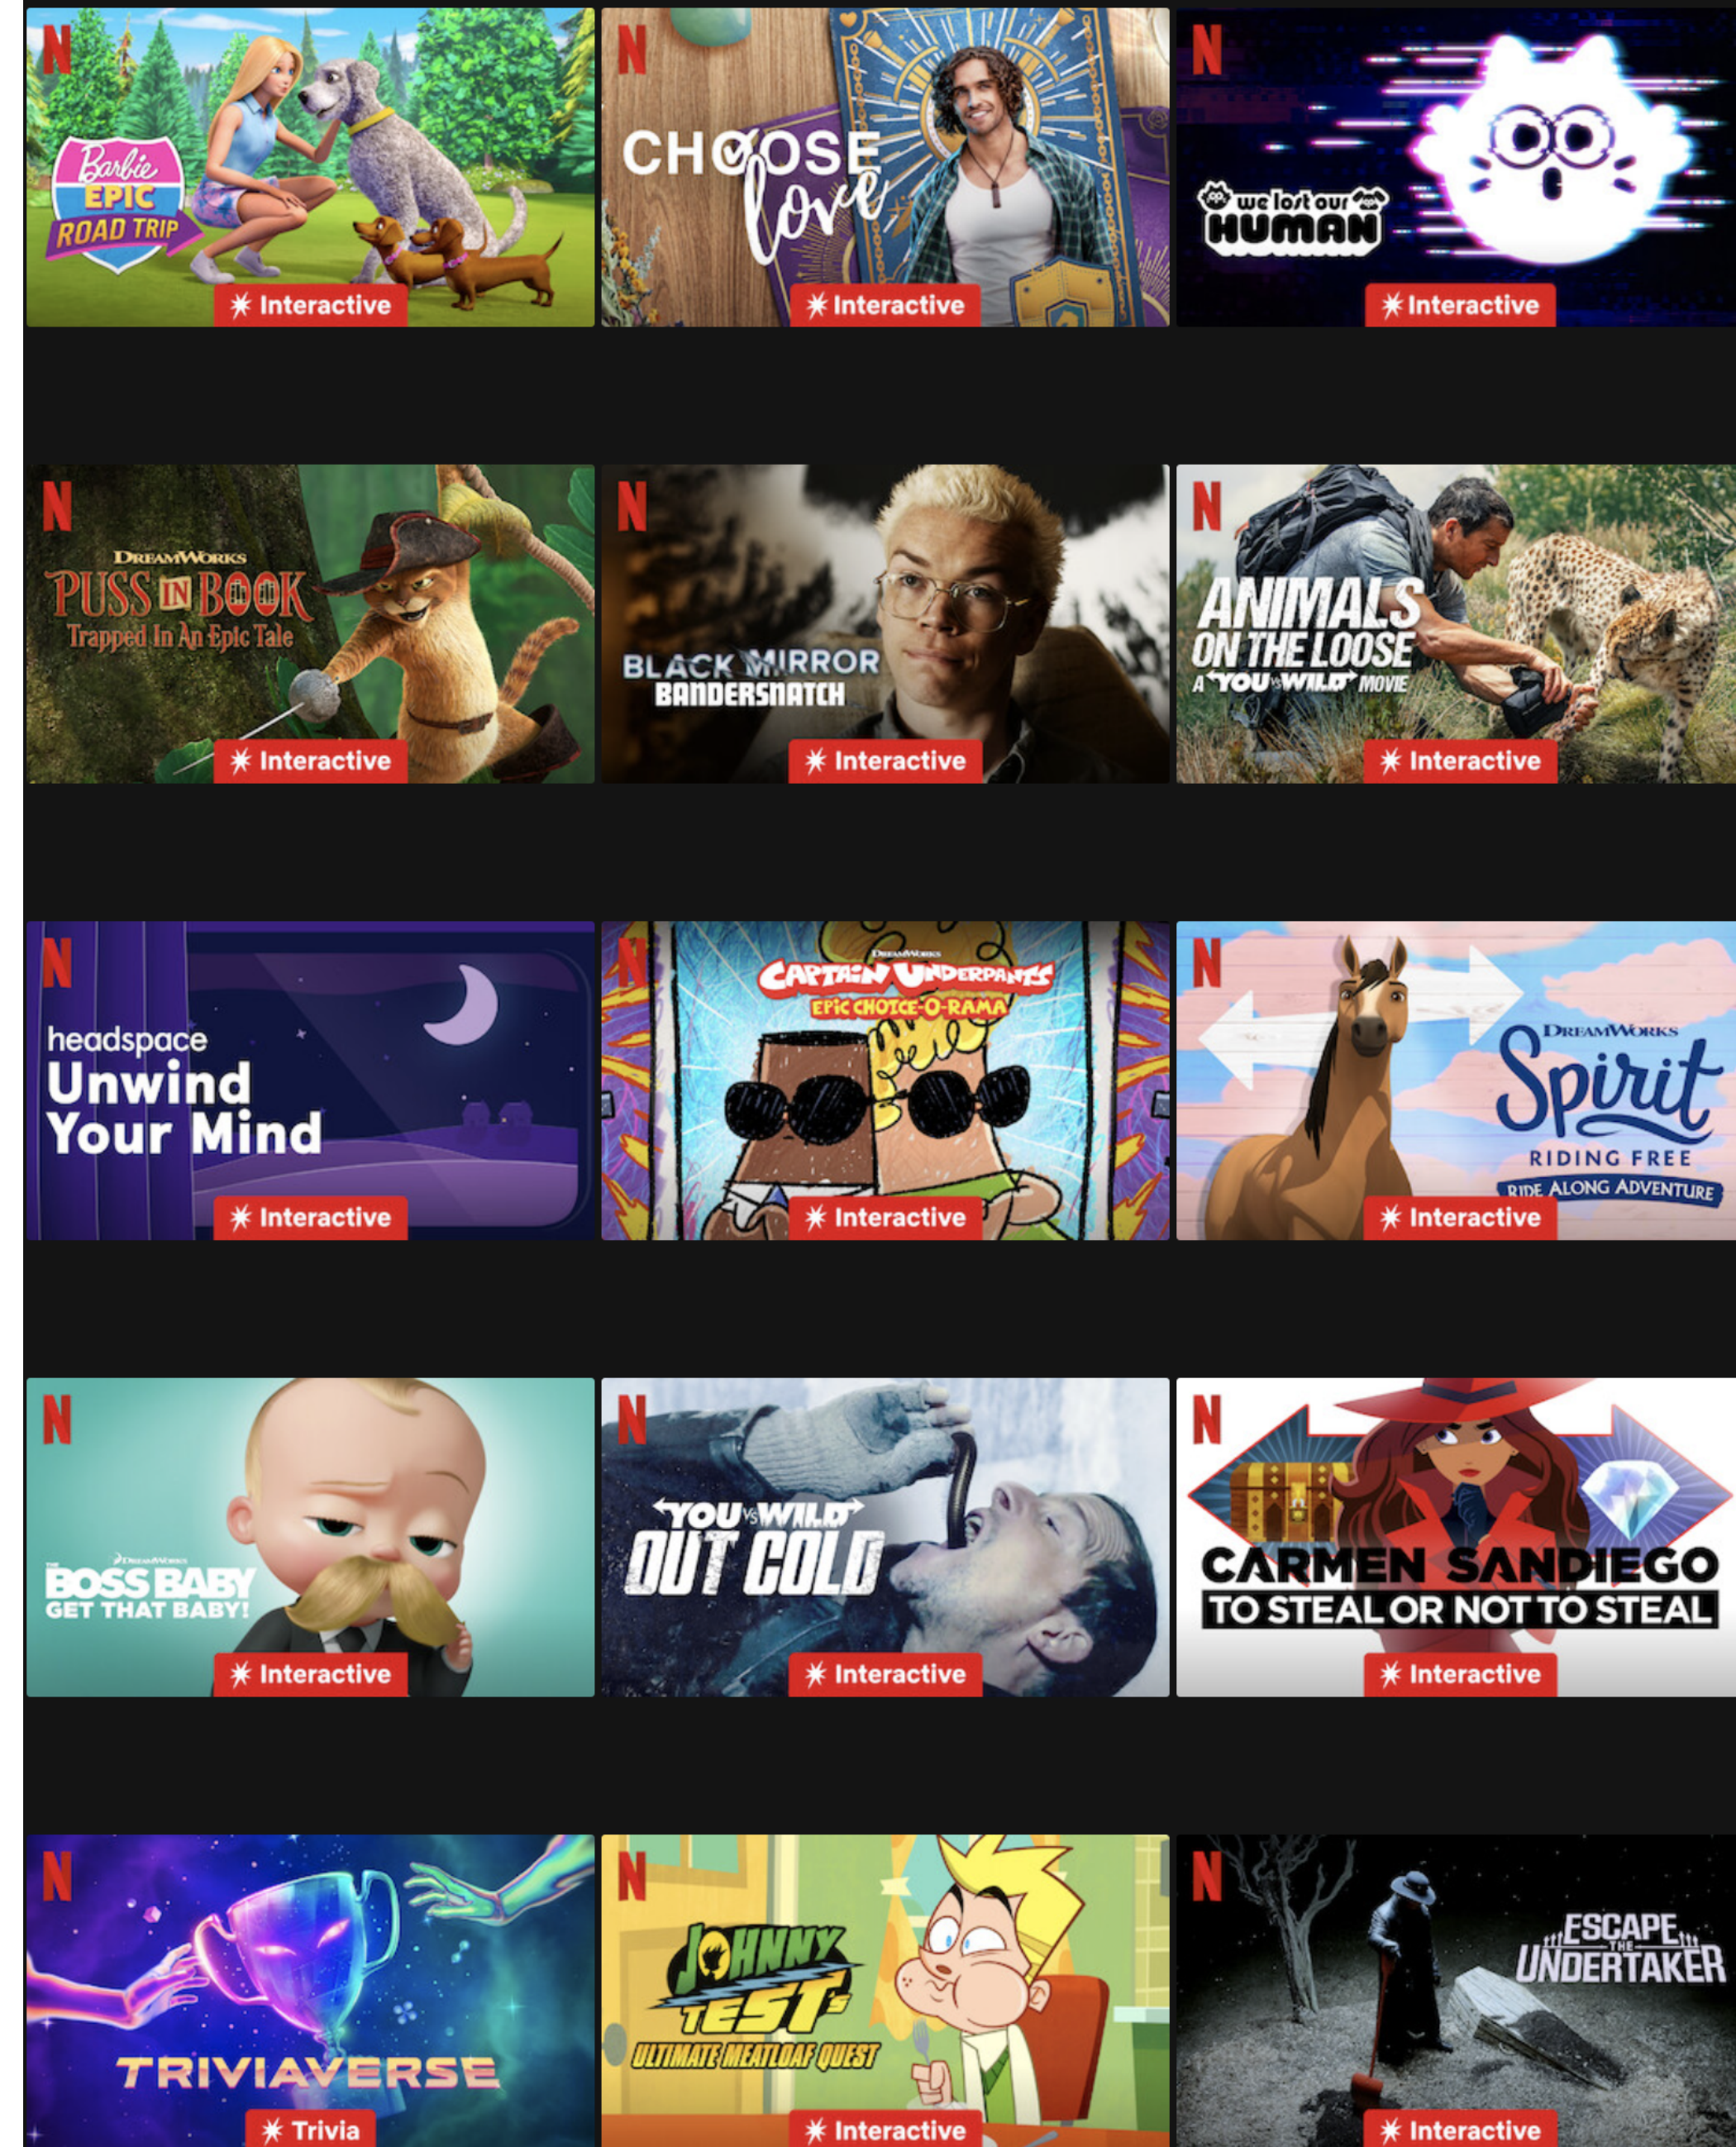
N
Barbie EPIC ROAD TRIP
Interactive

N
CHOOSE love
Interactive

N
we lost our HUMAN
Interactive

N
DreamWorks
PUSS IN BOOK
Trapped In An Epic Tale
Interactive

N
BLACK MIRROR
BANDERSNATCH
Interactive

N
ANIMALS ON THE LOOSE
A YOU vs WILD MOVIE
Interactive

N
headspace
Unwind Your Mind
Interactive

N
DreamWorks
CAPTAIN UNDERPANTS
EPIC CHOICE-O-RAMA
Interactive

N
DreamWorks
Spirit
RIDING FREE
RIDE ALONG ADVENTURE
Interactive

N
DreamWorks
BOSS BABY
GET THAT BABY!
Interactive

N
YOU vs WILD
OUT COLD
Interactive

N
CARMEN SANDIEGO
TO STEAL OR NOT TO STEAL
Interactive

N
TRIVIAVERSE
Trivia

N
JOHNNY TEST'S
ULTIMATE MEATLOAF QUEST
Interactive

N
ESCAPE THE UNDERTAKER
Interactive